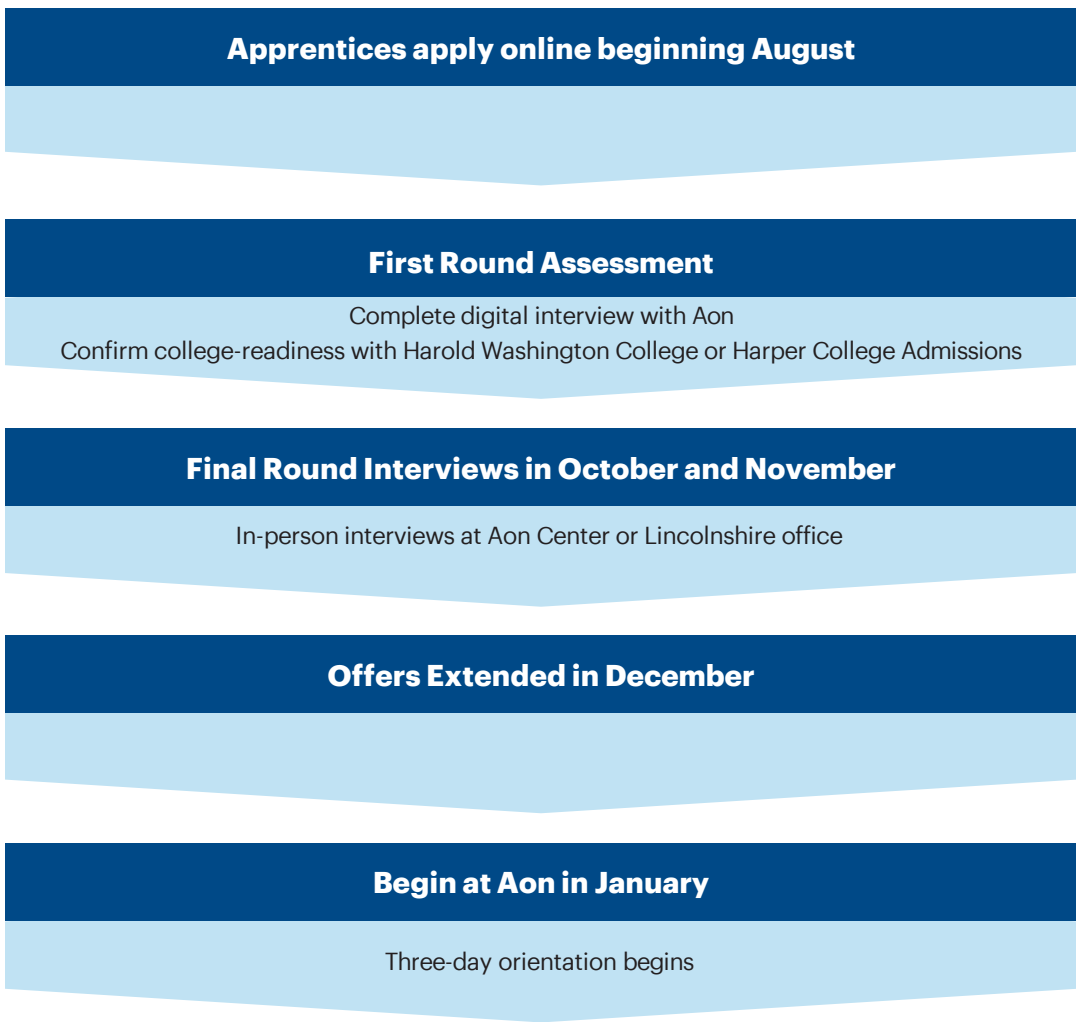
Apprentices apply online beginning August

First Round Assessment

Complete digital interview with Aon
Confirm college-readiness with Harold Washington College or Harper College Admissions

Final Round Interviews in October and November

In-person interviews at Aon Center or Lincolnshire office

Offers Extended in December

Begin at Aon in January

Three-day orientation begins